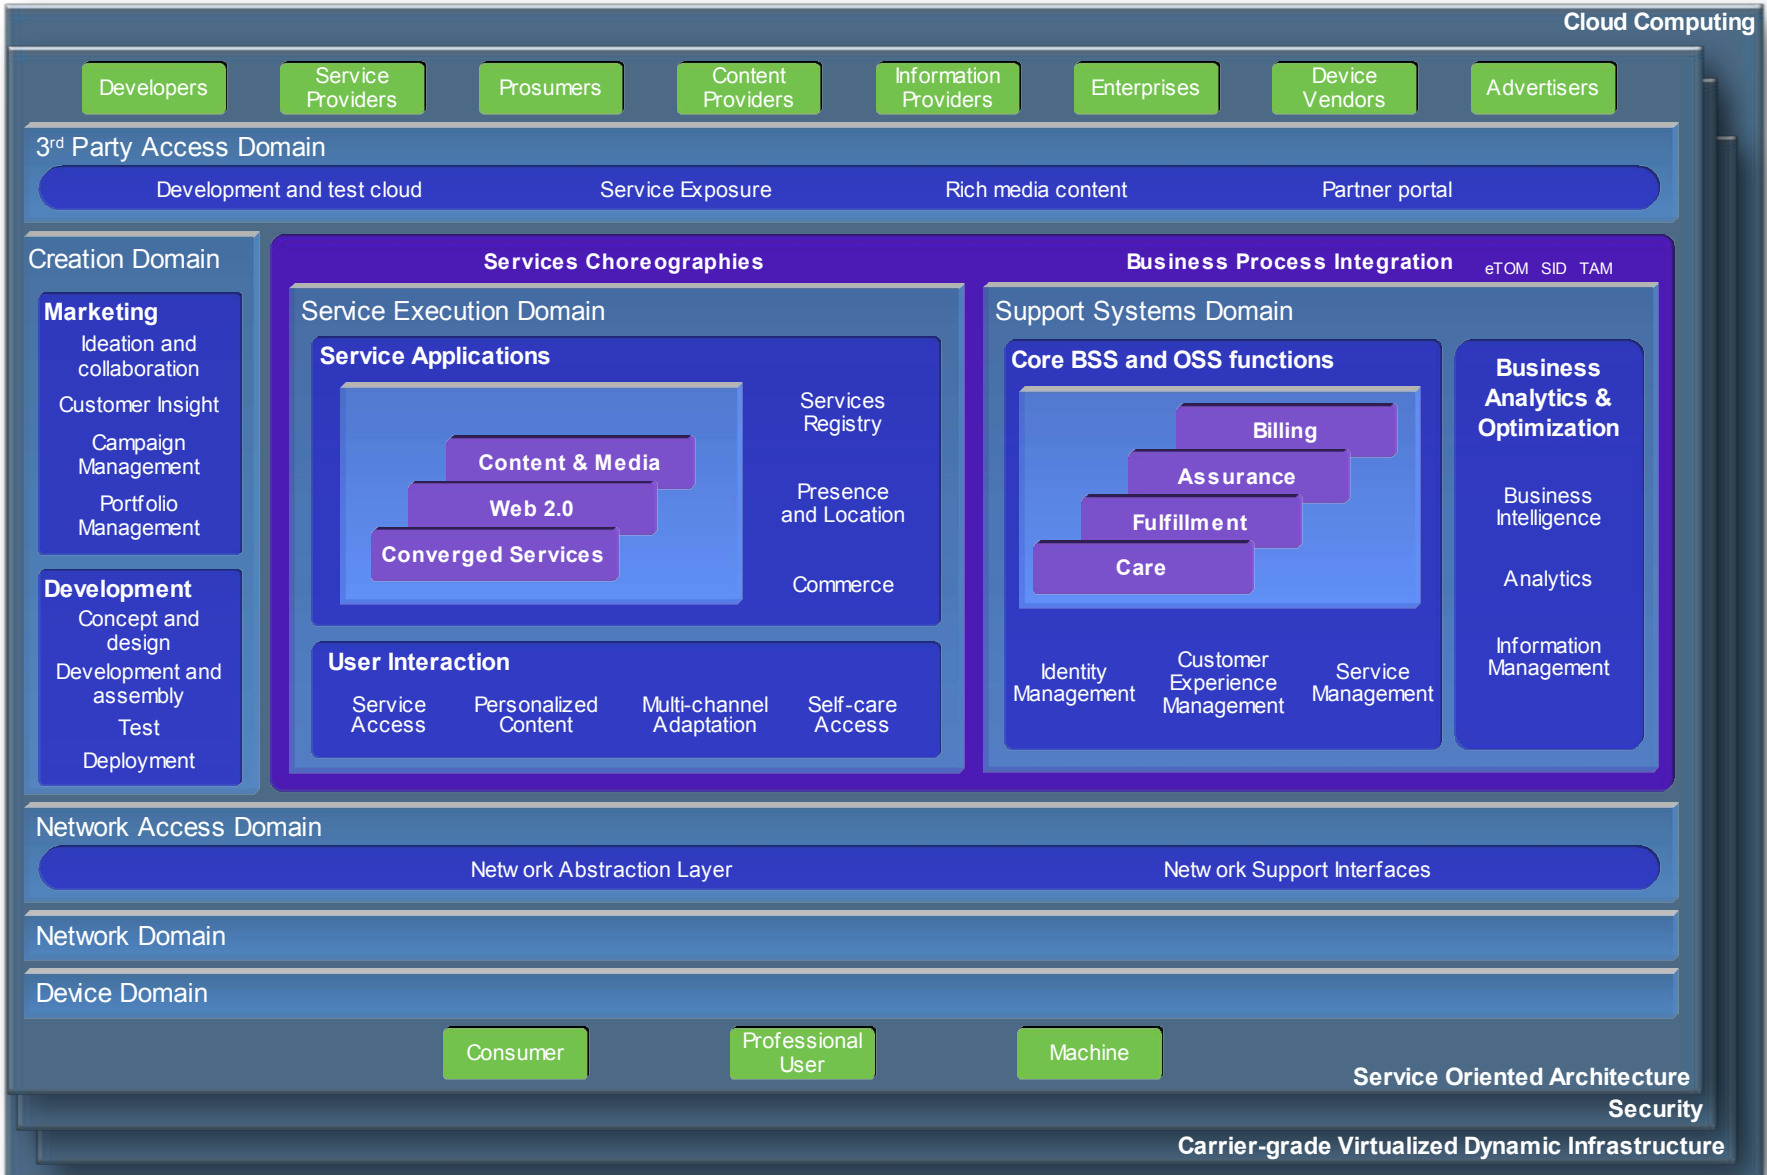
Cloud Computing

Developers

Service Providers

Prosumers

Content Providers

Information Providers

Enterprises

Device Vendors

Advertisers

3$^{rd}$ Party Access Domain

Development and test cloud

Service Exposure

Rich media content

Partner portal

Creation Domain

Marketing

Ideation and collaboration

Customer Insight

Campaign Management

Portfolio Management

Development

Concept and design

Development and assembly

Test

Deployment

Services Choreographies

Business Process Integration

eTOM SID TAM

Service Execution Domain

Service Applications

Content & Media

Web 2.0

Converged Services

Services Registry

Presence and Location

Commerce

User Interaction

Service Access

Personalized Content

Multi-channel Adaptation

Self-care Access

Support Systems Domain

Core BSS and OSS functions

Billing

Assurance

Fulfillment

Care

Identity Management

Customer Experience Management

Service Management

Business Analytics & Optimization

Business Intelligence

Analytics

Information Management

Network Access Domain

Netw ork Abstraction Layer

Netw ork Support Interfaces

Network Domain

Device Domain

Consumer

Professional User

Machine

Service Oriented Architecture

Security

Carrier-grade Virtualized Dynamic Infrastructure